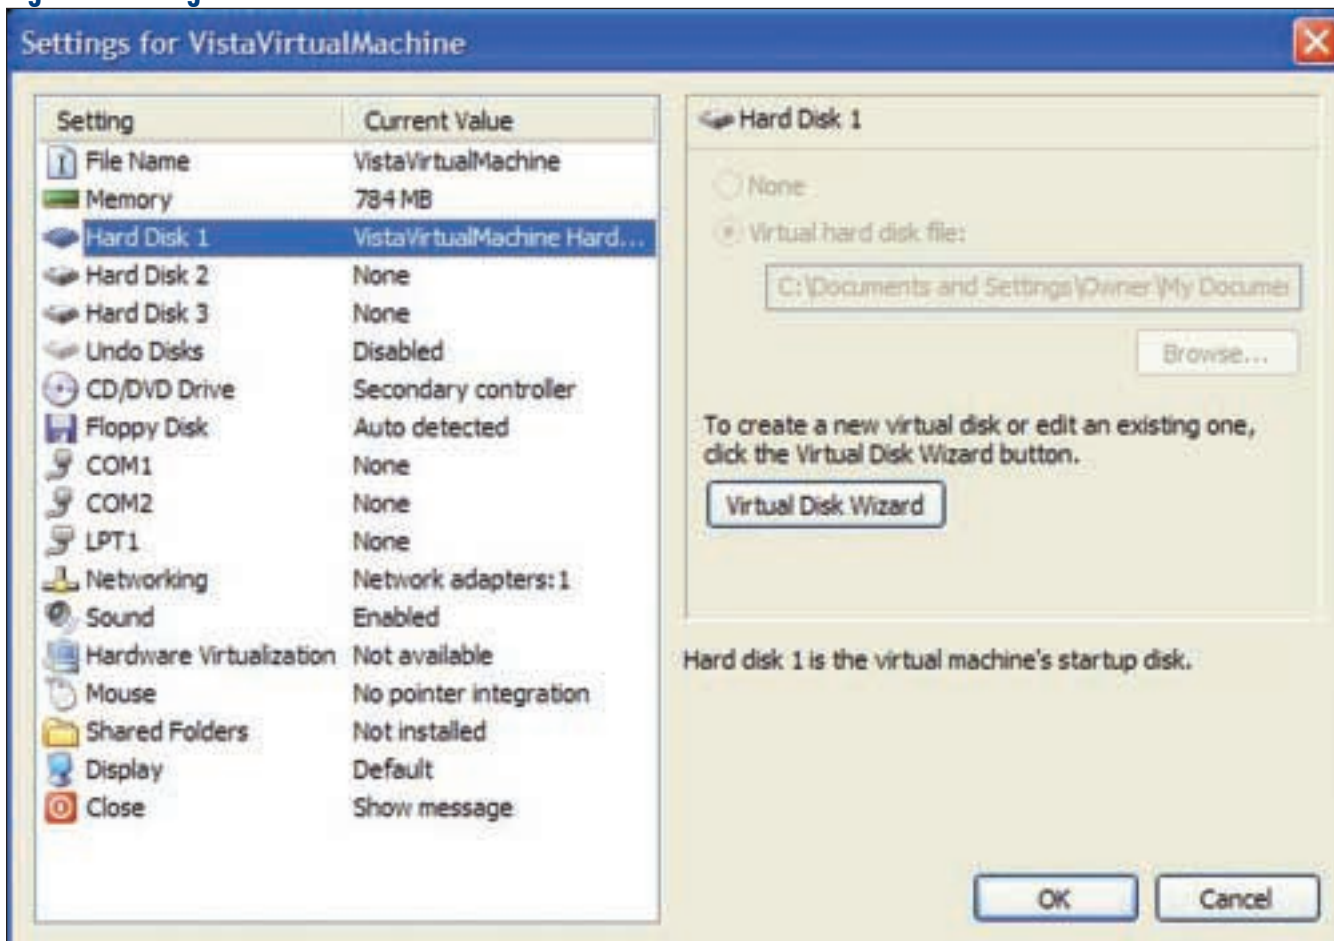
Settings for VistaVirtualMachine

| Setting | Current Value |
|---|---|
| File Name | VistaVirtualMachine |
| Memory | 784 MB |
| Hard Disk 1 | VistaVirtualMachine Hard... |
| Hard Disk 2 | None |
| Hard Disk 3 | None |
| Undo Disks | Disabled |
| CD/DVD Drive | Secondary controller |
| Floppy Disk | Auto detected |
| COM1 | None |
| COM2 | None |
| LPT1 | None |
| Networking | Network adapters: 1 |
| Sound | Enabled |
| Hardware Virtualization | Not available |
| Mouse | No pointer integration |
| Shared Folders | Not installed |
| Display | Default |
| Close | Show message |

Hard Disk 1

None

Virtual hard disk file:

C:\Documents and Settings\Owner\My Documer

Browse...

To create a new virtual disk or edit an existing one, click the Virtual Disk Wizard button.

Virtual Disk Wizard

Hard disk 1 is the virtual machine's startup disk.

OK

Cancel